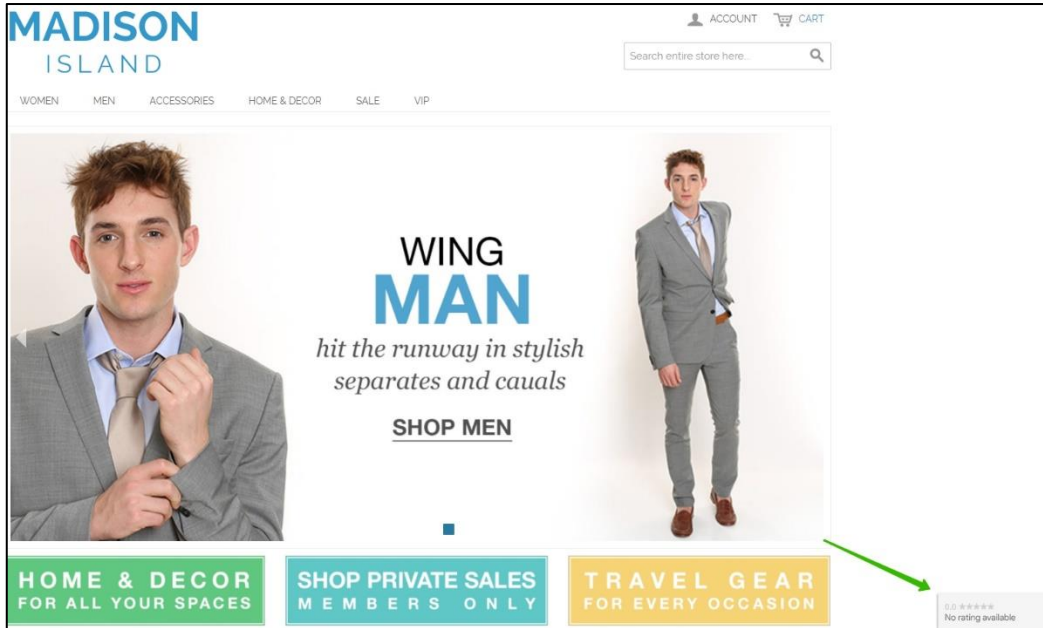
MADISON
ISLAND

ACCOUNT CART

Search entire store here...

WOMEN MEN ACCESSORIES HOME & DECOR SALE VIP

WING
MAN
hit the runway in stylish separates and cauals

SHOP MEN

HOME & DECOR
FOR ALL YOUR SPACES

SHOP PRIVATE SALES
MEMBERS ONLY

TRAVEL GEAR
FOR EVERY OCCASION

0.0 ★★★★★
No rating available